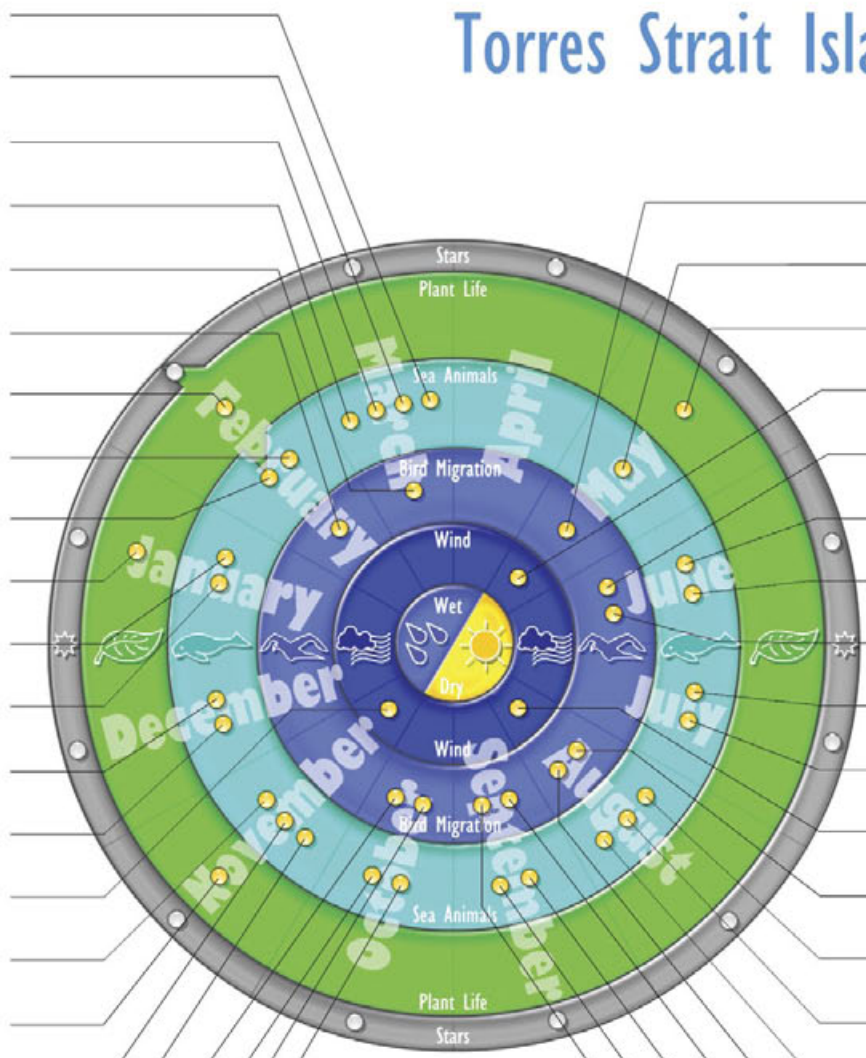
Torres Strait Isla

Stars
Plant Life
Sea Animals
Bird Migration
Wind
Wet
Dry
Wind
Bird Migration
Sea Animals
Plant Life
Stars

March
April
May
June
July
August
September
October
November
December
January
February